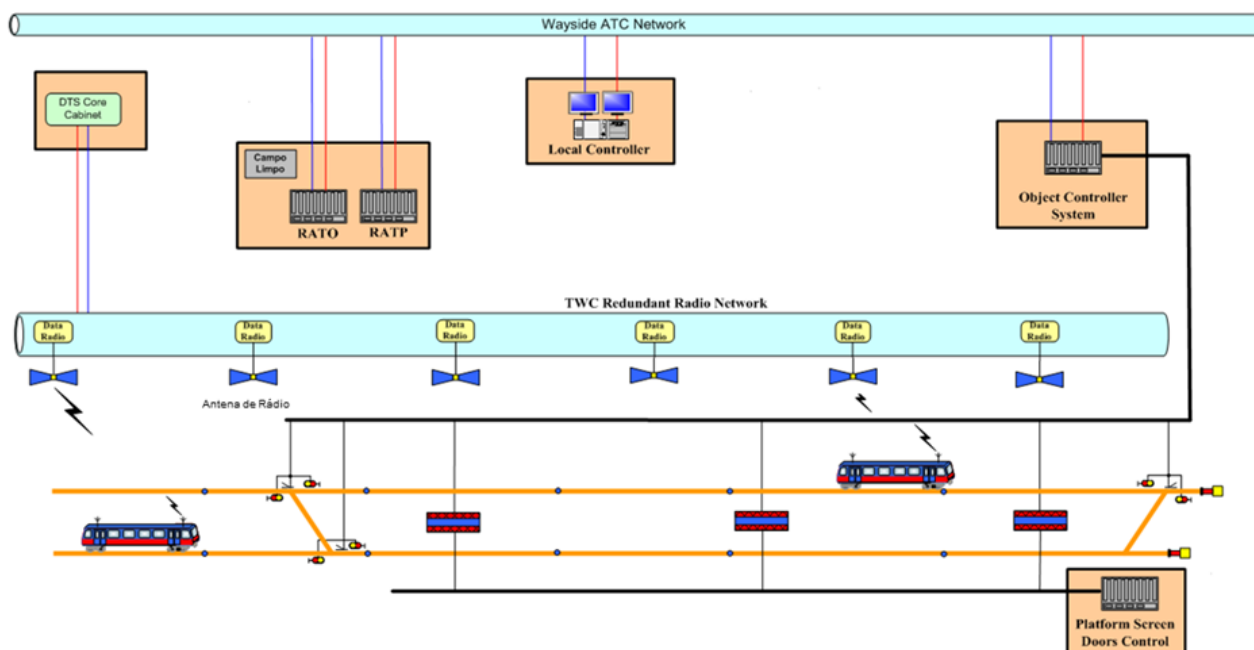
Wayside ATC Network

DTS Core Cabinet

Campo Limpo

RATO

RATP

Local Controller

Object Controller System

TWC Redundant Radio Network

Data Radio

Data Radio

Data Radio

Data Radio

Data Radio

Data Radio

Antena de Rádio

Platform Screen Doors Control